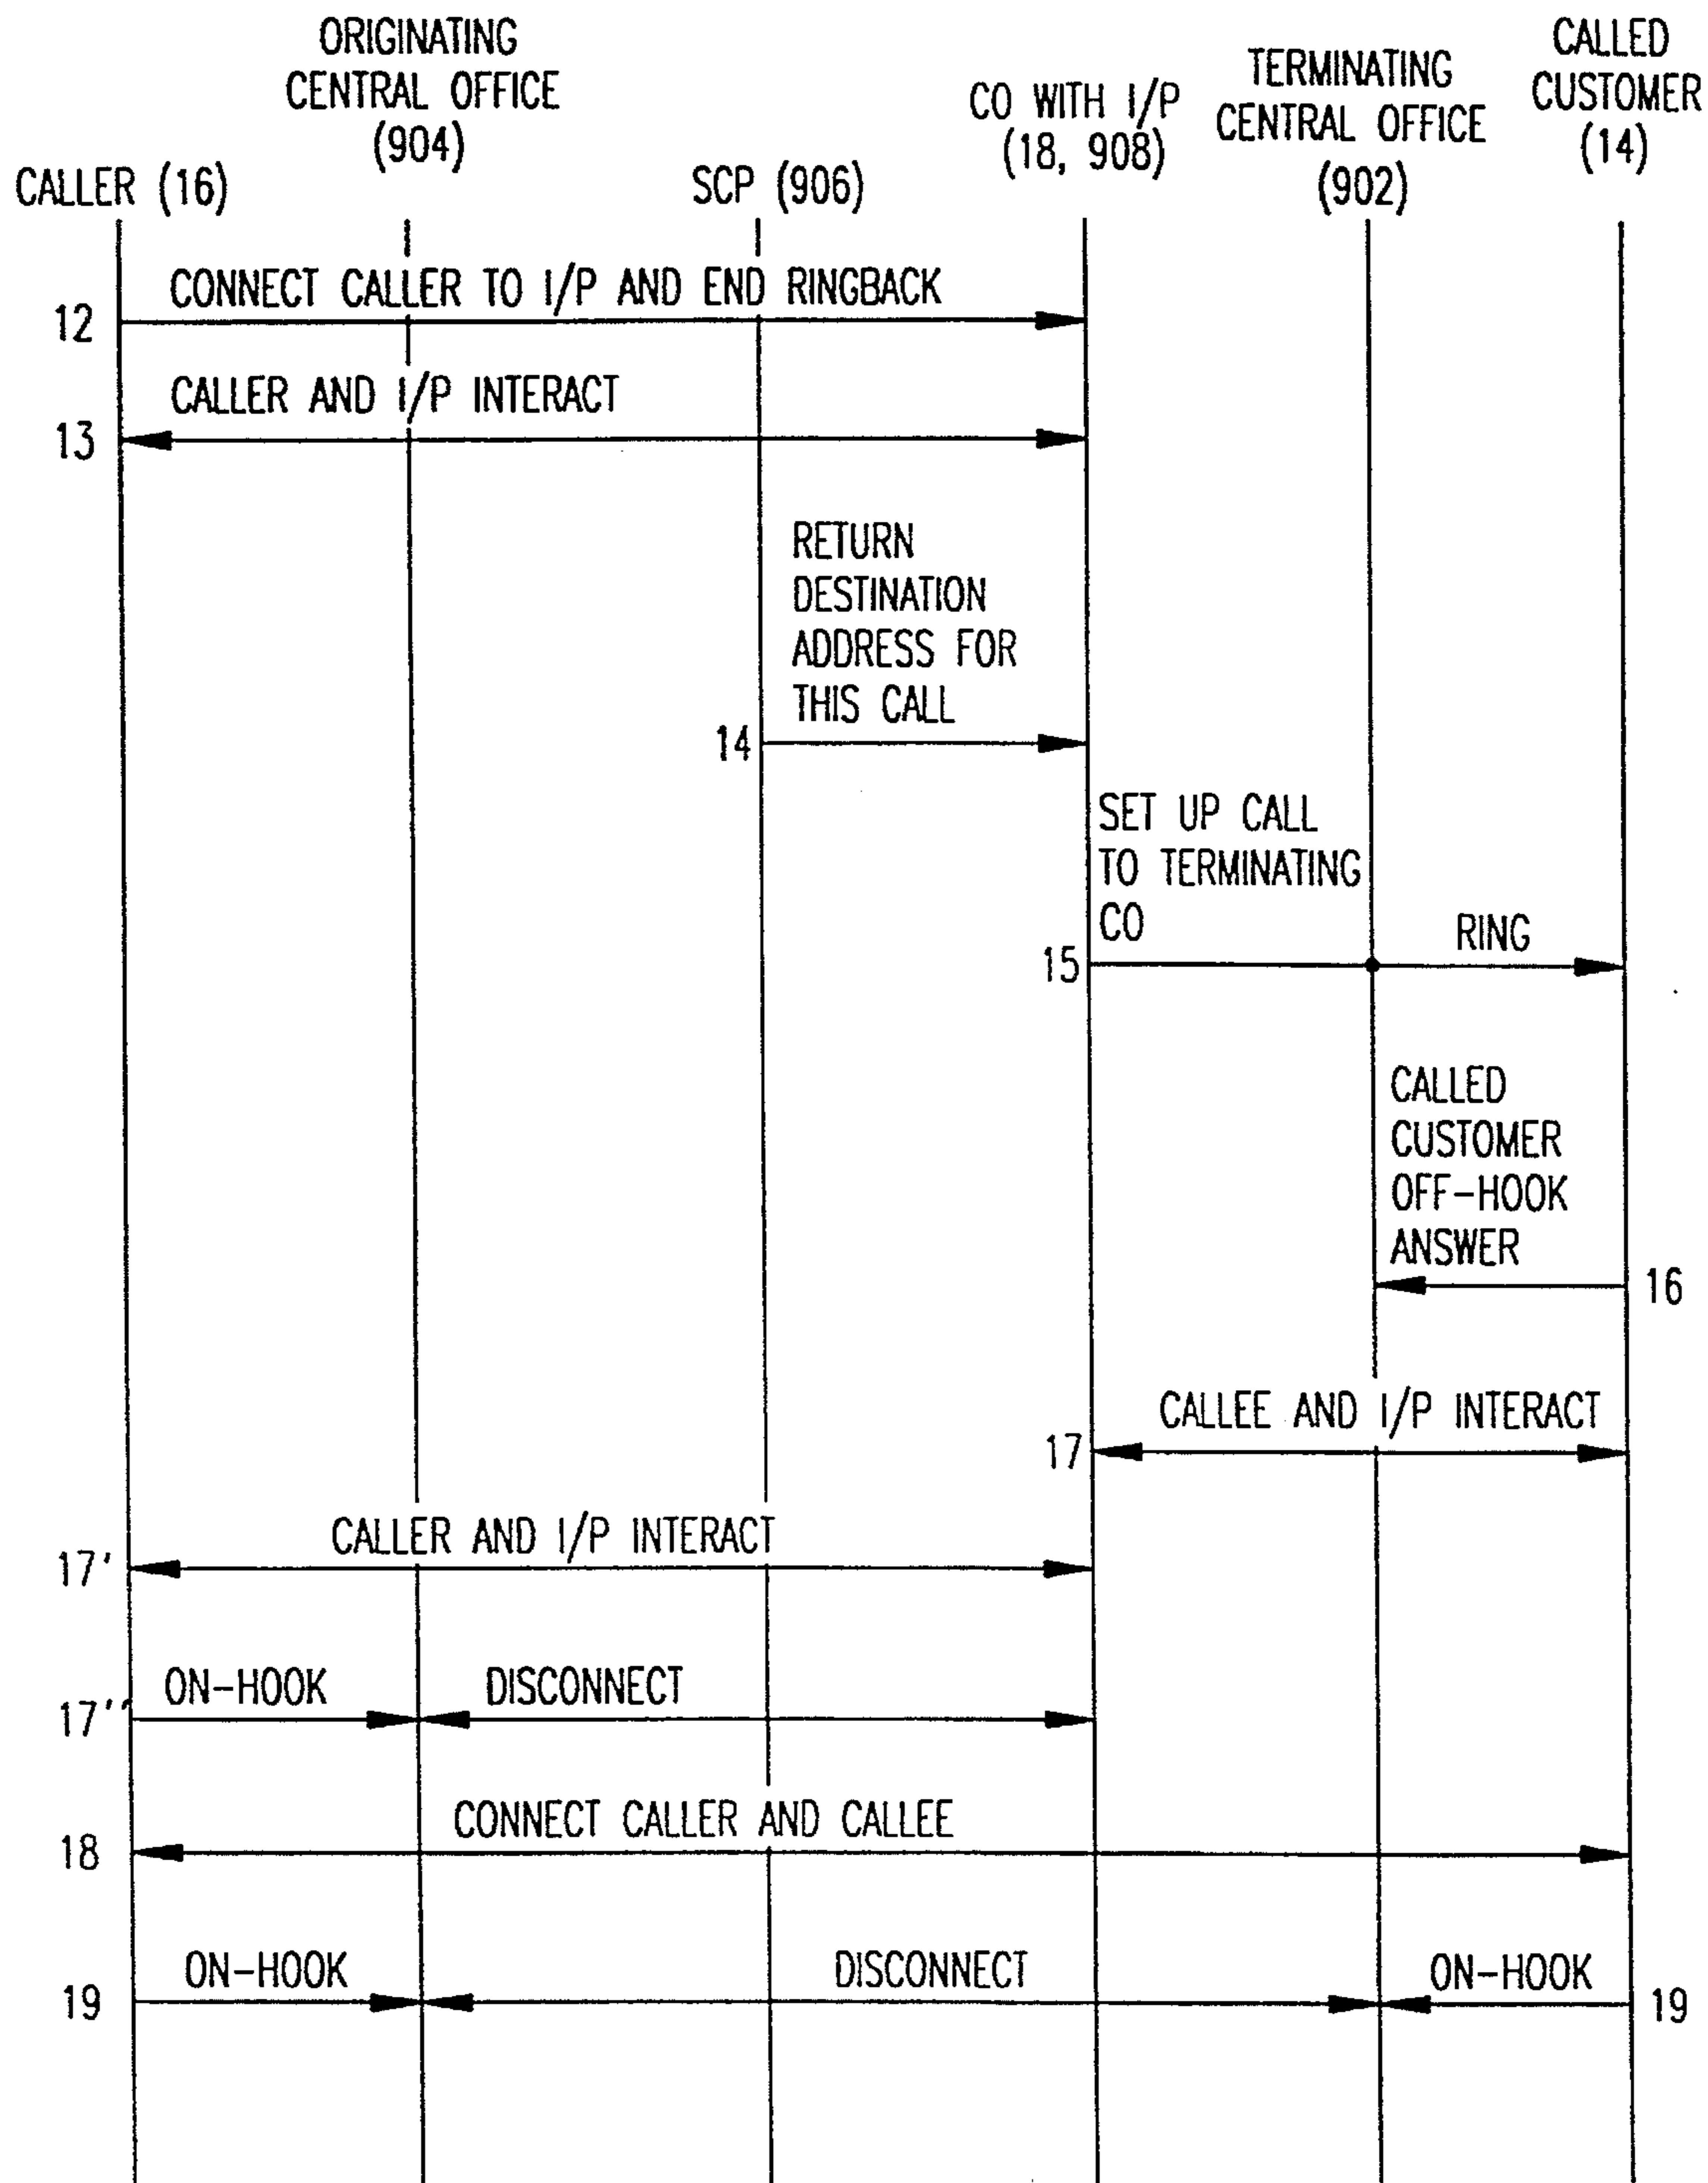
CALLER (16)

ORIGINATING CENTRAL OFFICE (904)

SCP (906)

CO WITH I/P (18, 908)

TERMINATING CENTRAL OFFICE (902)

CALLED CUSTOMER (14)

12 CONNECT CALLER TO I/P AND END RINGBACK

13 CALLER AND I/P INTERACT

14 RETURN DESTINATION ADDRESS FOR THIS CALL

15 SET UP CALL TO TERMINATING CO

RING

CALLED CUSTOMER OFF-HOOK ANSWER 16

17 CALLEE AND I/P INTERACT

17' CALLER AND I/P INTERACT

17'' ON-HOOK DISCONNECT

18 CONNECT CALLER AND CALLEE

19 ON-HOOK DISCONNECT ON-HOOK 19